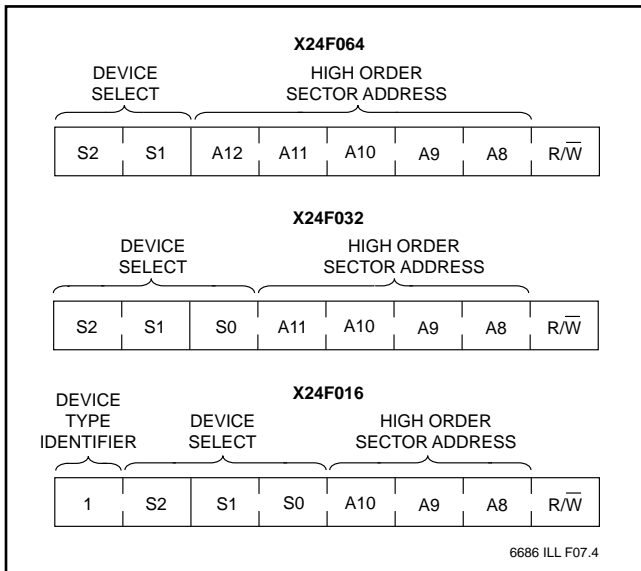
X24F064

DEVICE SELECT

HIGH ORDER SECTOR ADDRESS

| S2 | S1 | A12 | A11 | A10 | A9 | A8 | R/$\overline{W}$ |
|---|---|---|---|---|---|---|---|

X24F032

DEVICE SELECT

HIGH ORDER SECTOR ADDRESS

| S2 | S1 | S0 | A11 | A10 | A9 | A8 | R/$\overline{W}$ |
|---|---|---|---|---|---|---|---|

X24F016

DEVICE TYPE IDENTIFIER

DEVICE SELECT

HIGH ORDER SECTOR ADDRESS

| 1 | S2 | S1 | S0 | A10 | A9 | A8 | R/$\overline{W}$ |
|---|---|---|---|---|---|---|---|

6686 ILL F07.4